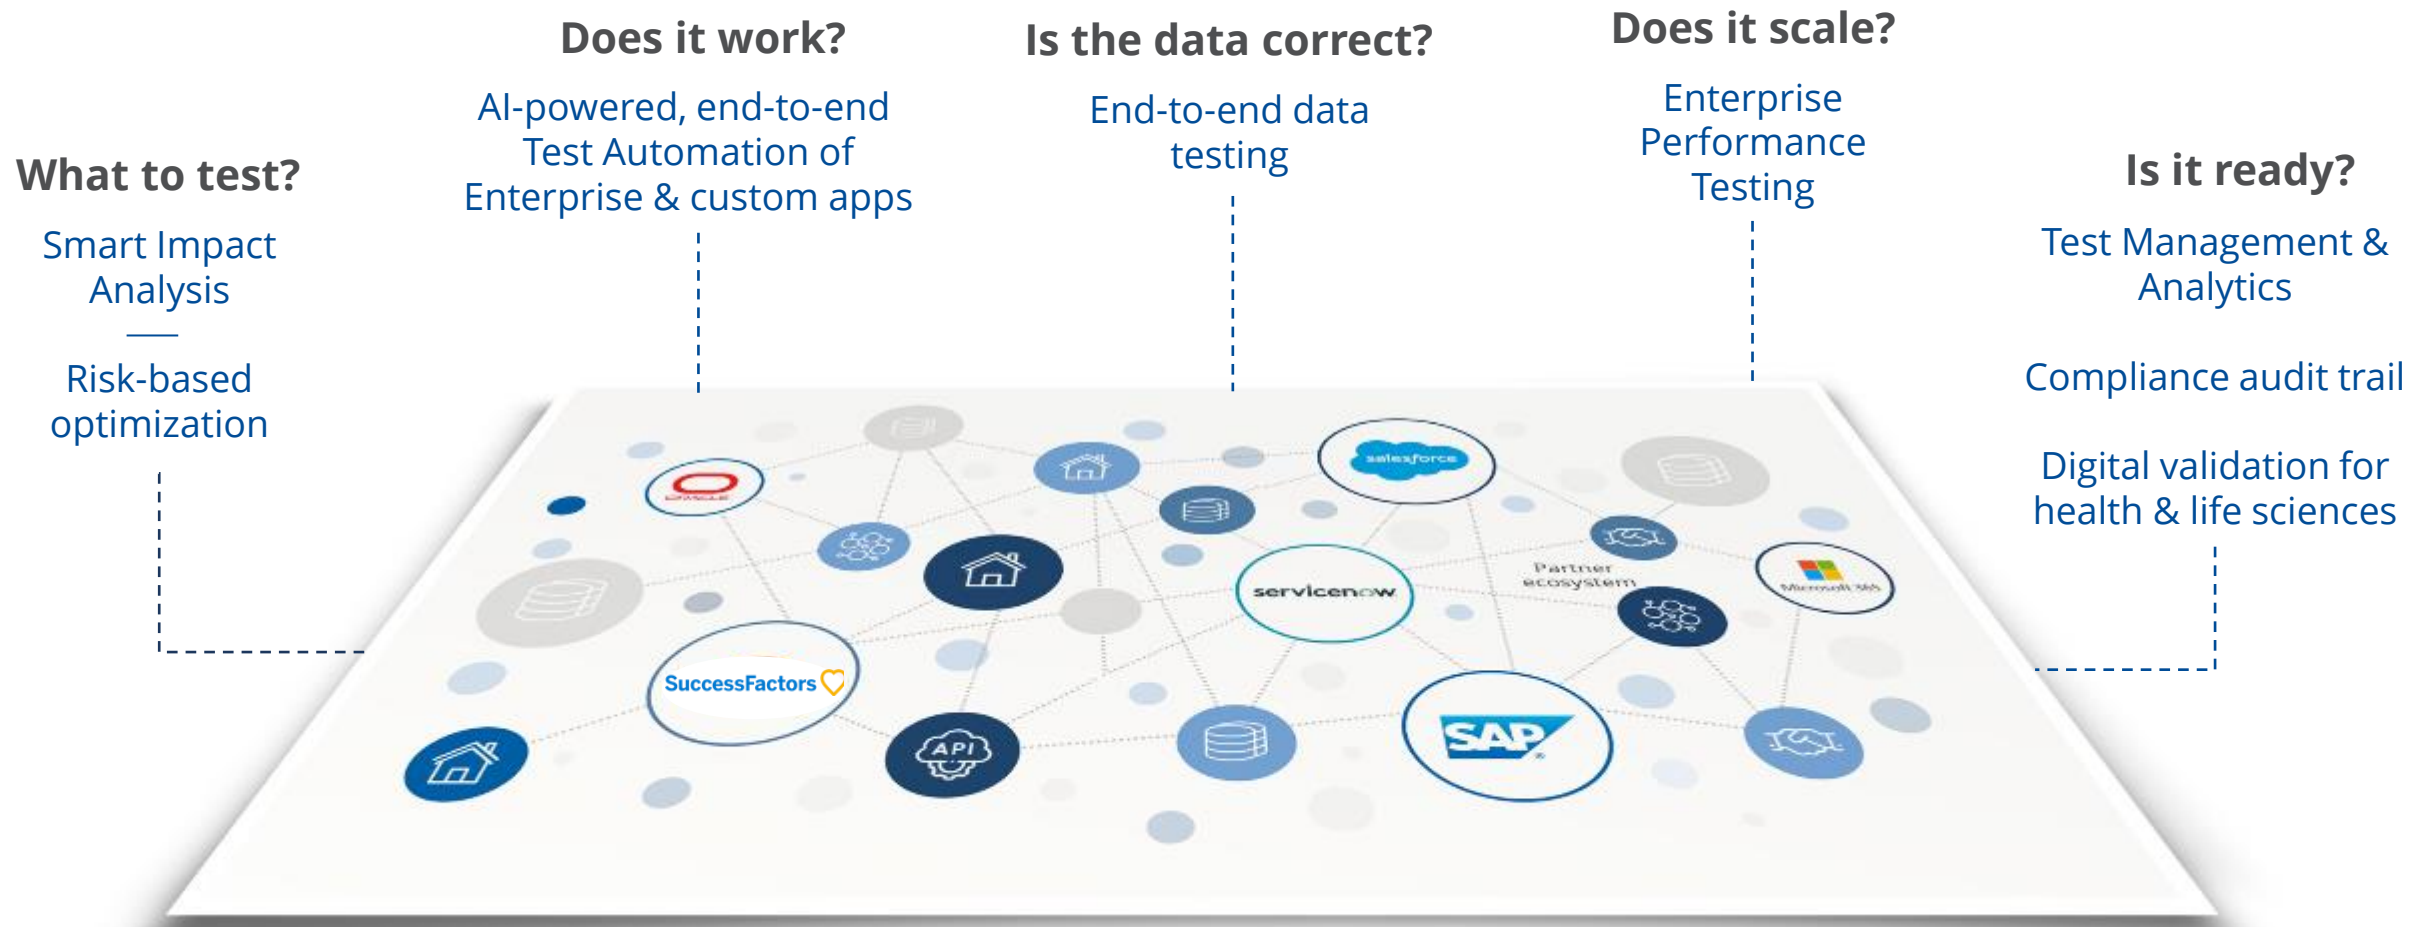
What to test?

Smart Impact Analysis

Risk-based optimization

Does it work?

AI-powered, end-to-end Test Automation of Enterprise & custom apps

Is the data correct?

End-to-end data testing

Does it scale?

Enterprise Performance Testing

Is it ready?

Test Management & Analytics

Compliance audit trail

Digital validation for health & life sciences

ORACLE

salesforce

servicenow

Partner ecosystem

Microsoft 365

SuccessFactors

API

SAP